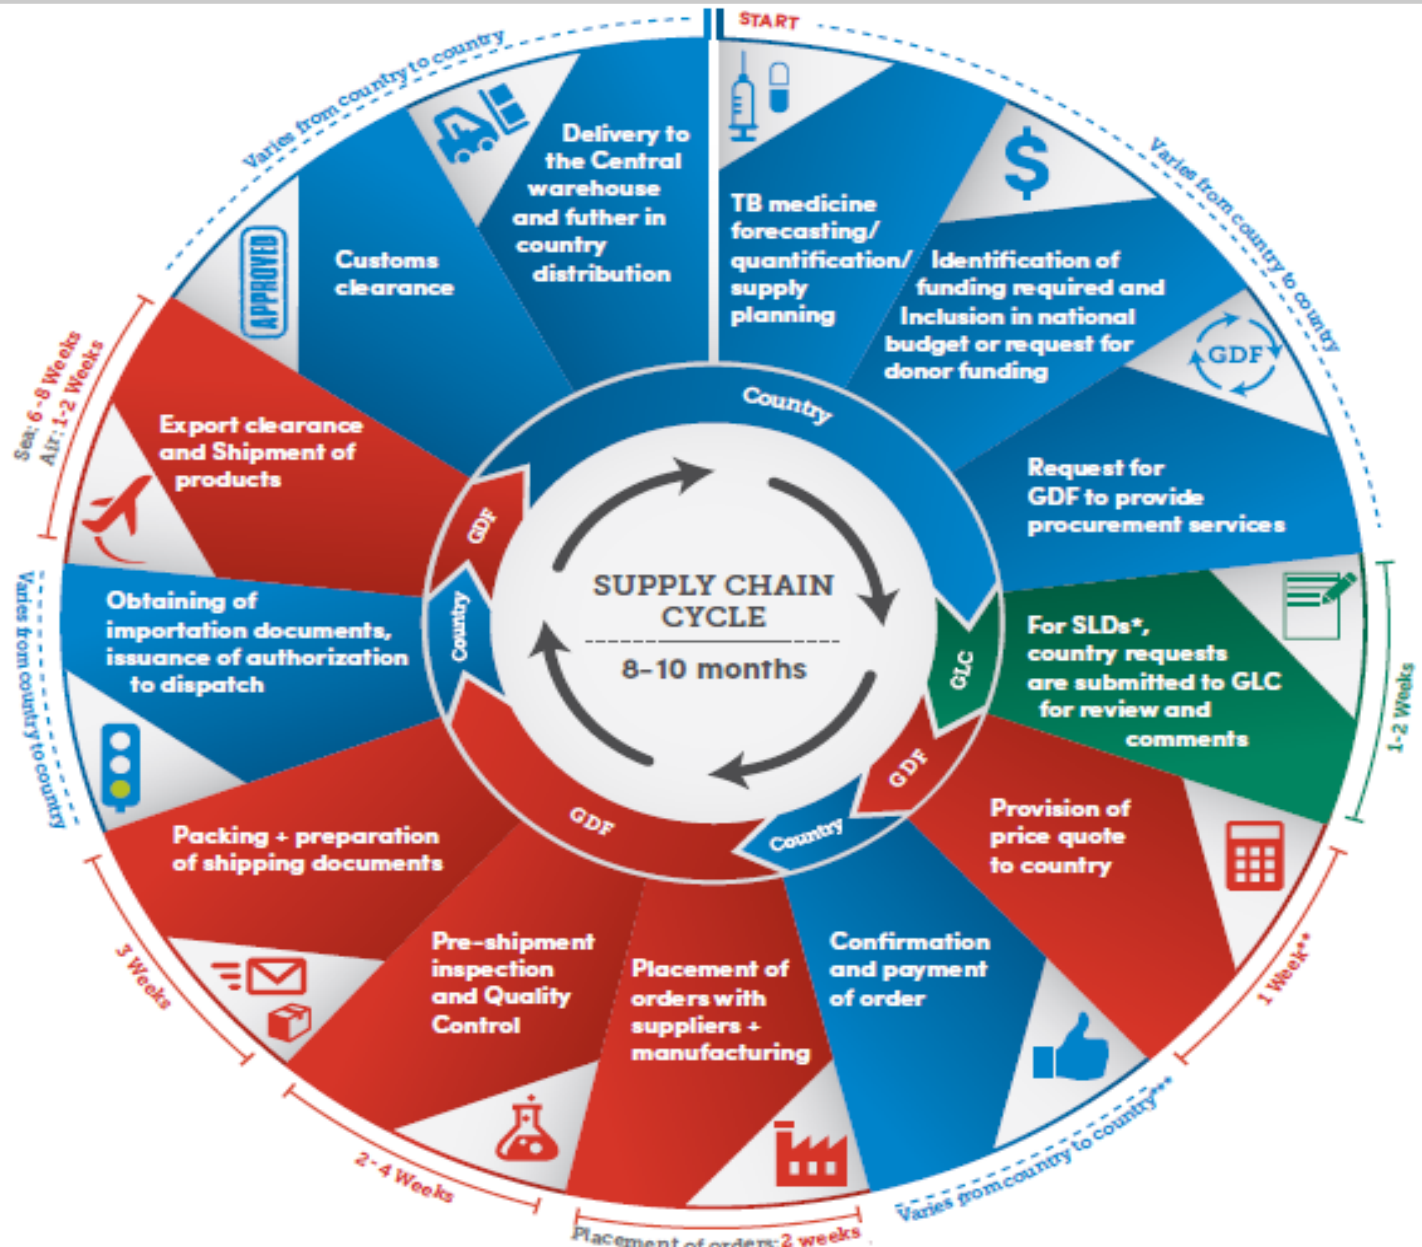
START

TB medicine forecasting/ quantification/ supply planning

Varies from country to country

Identification of funding required and Inclusion in national budget or request for donor funding

GDF

Request for GDF to provide procurement services

For SLDs*, country requests are submitted to GLC for review and comments

1-2 Weeks

Provision of price quote to country

1 Week**

Confirmation and payment of order

Varies from country to country**

Placement of orders with suppliers + manufacturing

Placement of orders: 2 weeks

Pre-shipment inspection and Quality Control

2-4 Weeks

Packing + preparation of shipping documents

3 Weeks

Obtaining of importation documents, issuance of authorization to dispatch

Varies from country to country

Export clearance and Shipment of products

Sea: 6-8 Weeks
Air: 1-2 Weeks

APPROVED

Customs clearance

Delivery to the Central warehouse and futher in country distribution

Varies from country to country

Country

GLC

GDF

Country

GDF

Country

GDF

SUPPLY CHAIN CYCLE

8–10 months